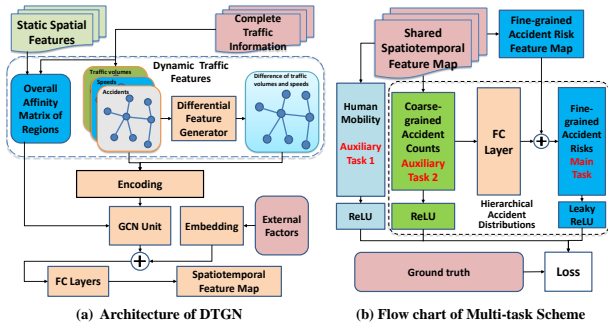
Static Spatial Features

Complete Traffic Information

Dynamic Traffic Features

Traffic volumes

Speeds

Accidents

Overall Affinity Matrix of Regions

Differential Feature Generator

Difference of traffic volumes and speeds

Encoding

GCN Unit

Embedding

External Factors

FC Layers

Spatiotemporal Feature Map

(a) Architecture of DTGN

Shared Spatiotemporal Feature Map

Fine-grained Accident Risk Feature Map

Human Mobility

Auxiliary Task 1

Coarse-grained Accident Counts

Auxiliary Task 2

FC Layer

Fine-grained Accident Risks

Main Task

ReLU

ReLU

Hierarchical Accident Distributions

Leaky ReLU

Ground truth

Loss

(b) Flow chart of Multi-task Scheme